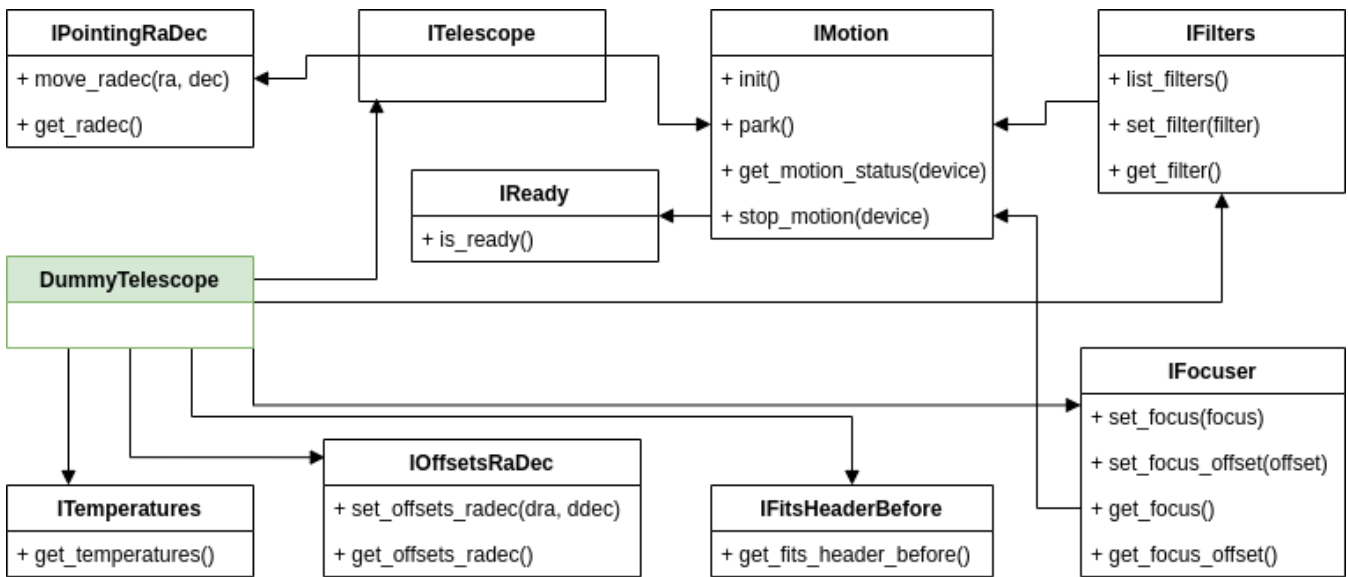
IPointingRaDec
+ move_radec(ra, dec)
+ get_radec()

ITelescope

IMotion
+ init()
+ park()
+ get_motion_status(device)
+ stop_motion(device)

IFilters
+ list_filters()
+ set_filter(filter)
+ get_filter()

IReady
+ is_ready()

DummyTelescope

IFocuser
+ set_focus(focus)
+ set_focus_offset(offset)
+ get_focus()
+ get_focus_offset()

ITemperatures
+ get_temperatures()

IOffsetsRaDec
+ set_offsets_radec(dra, ddec)
+ get_offsets_radec()

IFitsHeaderBefore
+ get_fits_header_before()